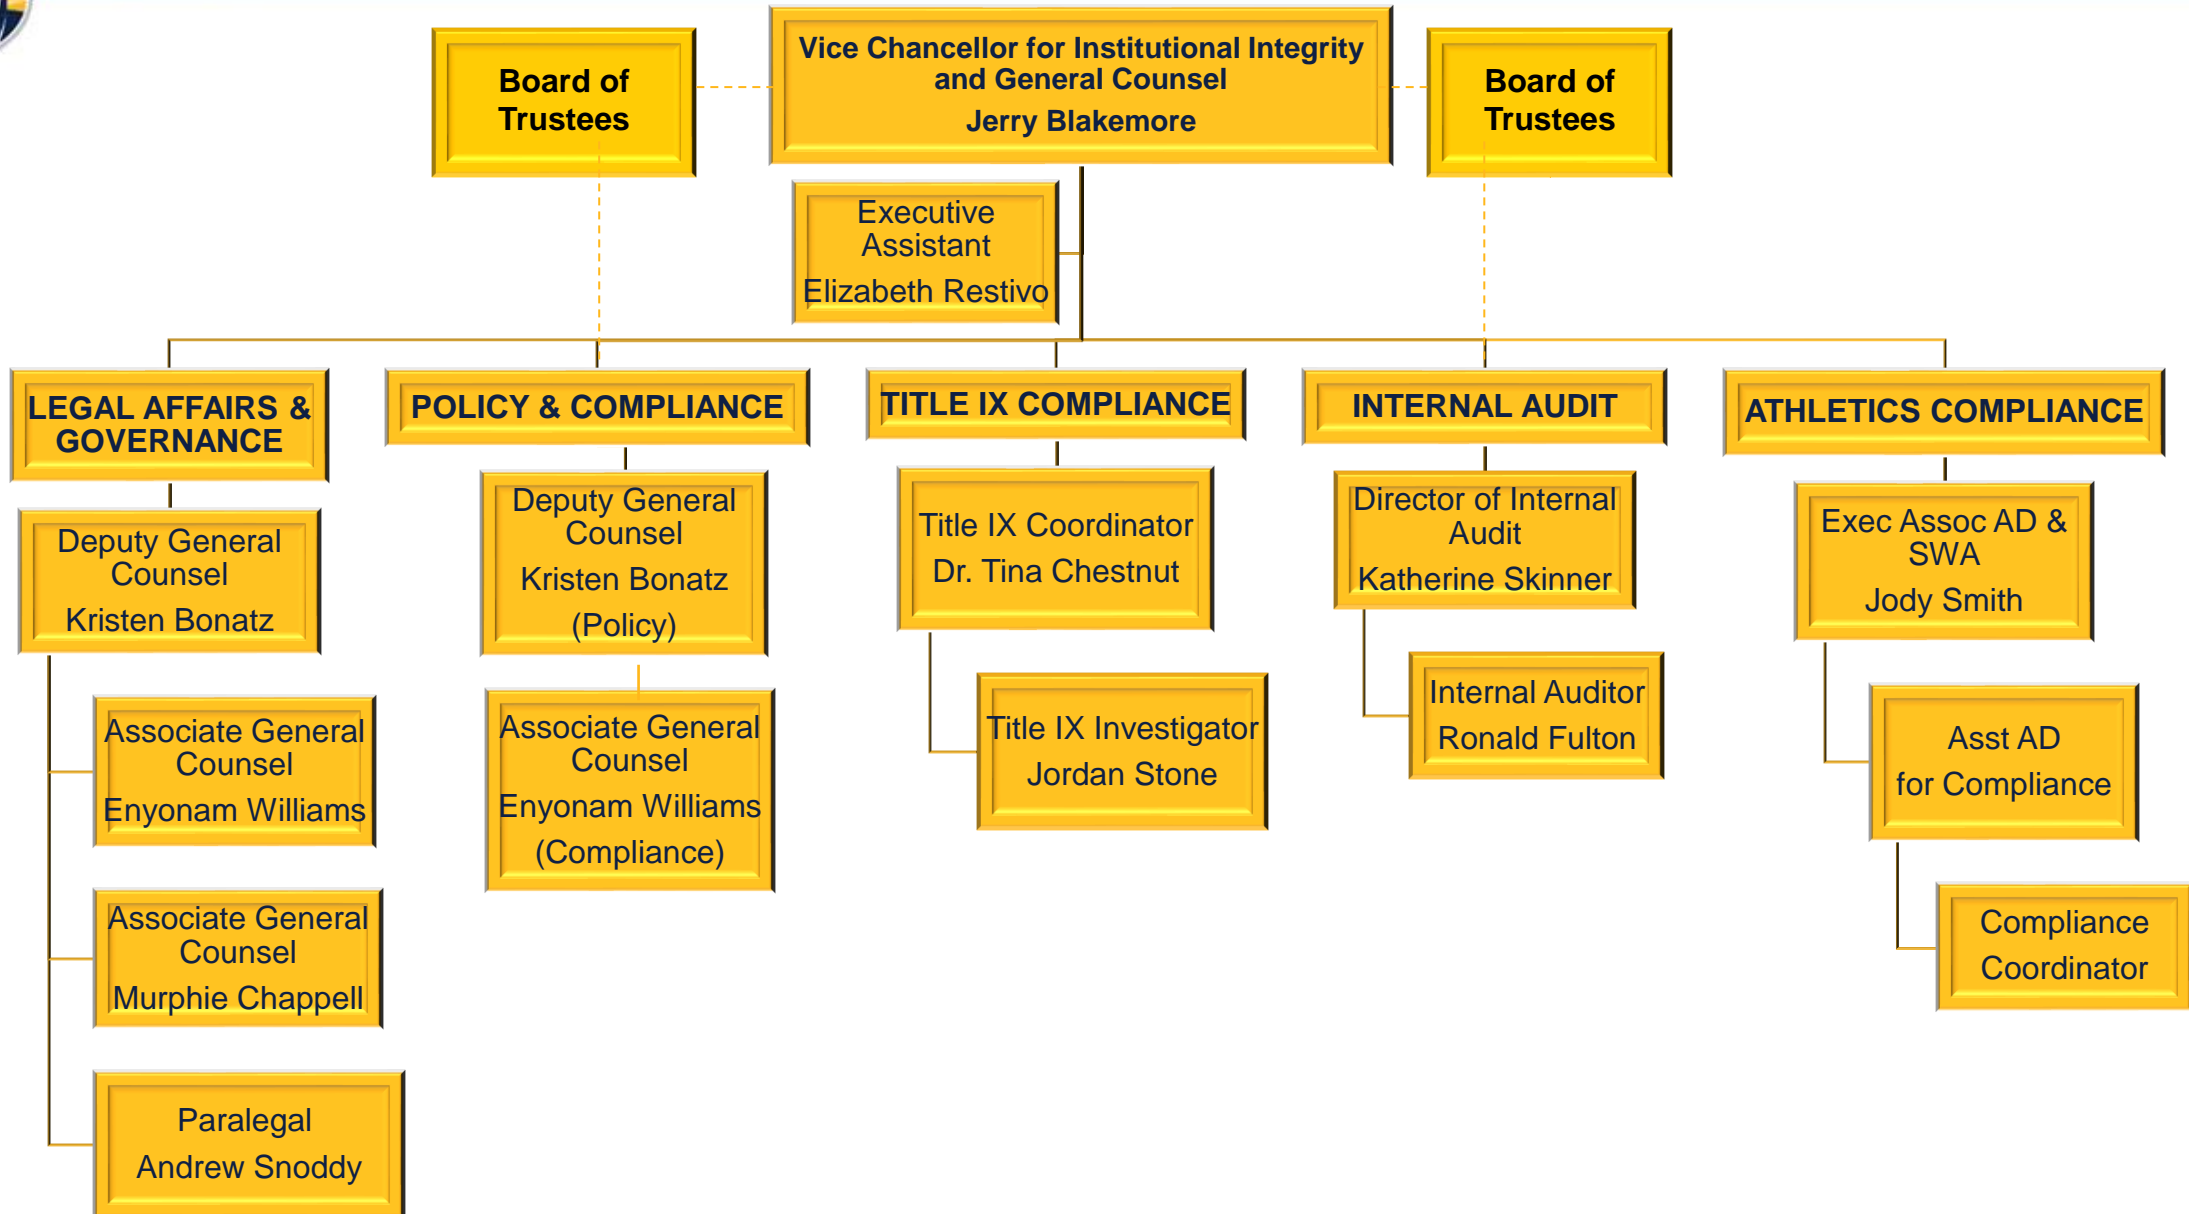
Board of Trustees

Vice Chancellor for Institutional Integrity and General Counsel
Jerry Blakemore

Board of Trustees

Executive Assistant
Elizabeth Restivo

LEGAL AFFAIRS & GOVERNANCE

Deputy General Counsel
Kristen Bonatz

Associate General Counsel
Enyonam Williams

Associate General Counsel
Murphie Chappell

Paralegal
Andrew Snoddy

POLICY & COMPLIANCE

Deputy General Counsel
Kristen Bonatz
(Policy)

Associate General Counsel
Enyonam Williams
(Compliance)

TITLE IX COMPLIANCE

Title IX Coordinator
Dr. Tina Chestnut

Title IX Investigator
Jordan Stone

INTERNAL AUDIT

Director of Internal Audit
Katherine Skinner

Internal Auditor
Ronald Fulton

ATHLETICS COMPLIANCE

Exec Assoc AD & SWA
Jody Smith

Asst AD for Compliance

Compliance Coordinator